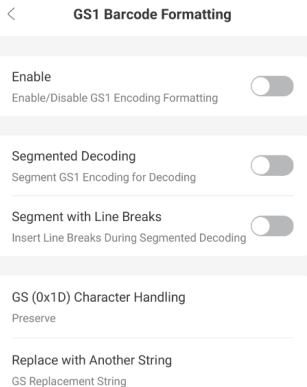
<

GS1 Barcode Formatting

Enable
Enable/Disable GS1 Encoding Formatting

Segmented Decoding
Segment GS1 Encoding for Decoding

Segment with Line Breaks
Insert Line Breaks During Segmented Decoding

GS (0x1D) Character Handling
Preserve

Replace with Another String
GS Replacement String